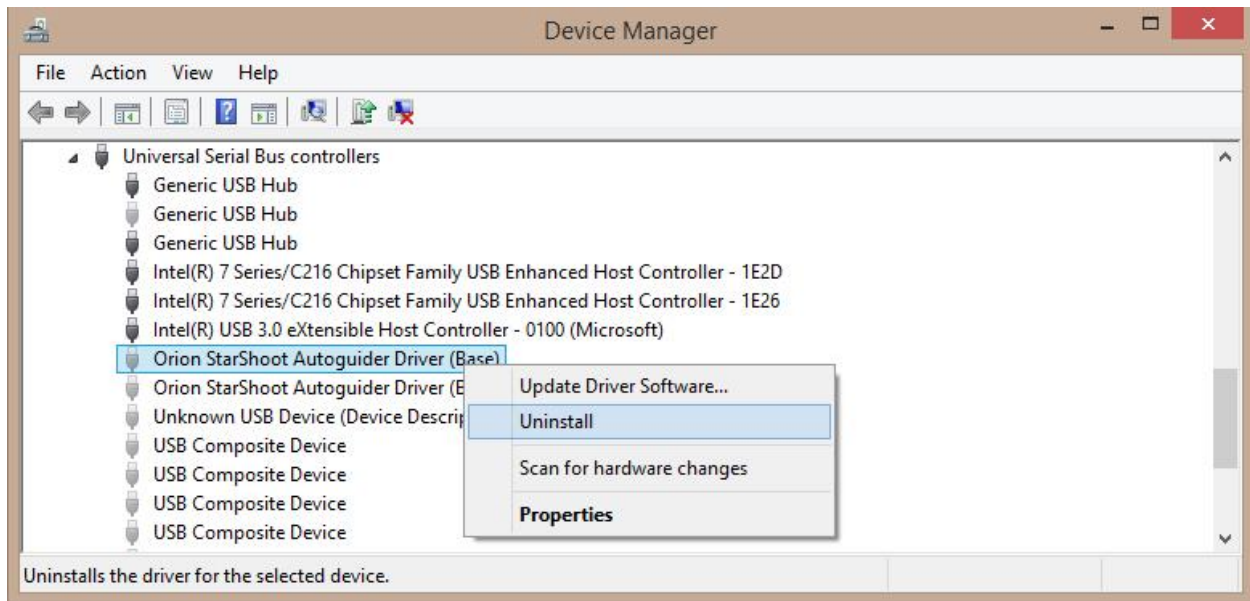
Device Manager

File Action View Help

Universal Serial Bus controllers
Generic USB Hub
Generic USB Hub
Generic USB Hub
Intel(R) 7 Series/C216 Chipset Family USB Enhanced Host Controller - 1E2D
Intel(R) 7 Series/C216 Chipset Family USB Enhanced Host Controller - 1E26
Intel(R) USB 3.0 eXtensible Host Controller - 0100 (Microsoft)
Orion StarShoot Autoguider Driver (Base)
Orion StarShoot Autoguider Driver (E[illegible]
Unknown USB Device (Device Descri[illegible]
USB Composite Device
USB Composite Device
USB Composite Device
USB Composite Device

Update Driver Software...
Uninstall
Scan for hardware changes
Properties

Uninstalls the driver for the selected device.